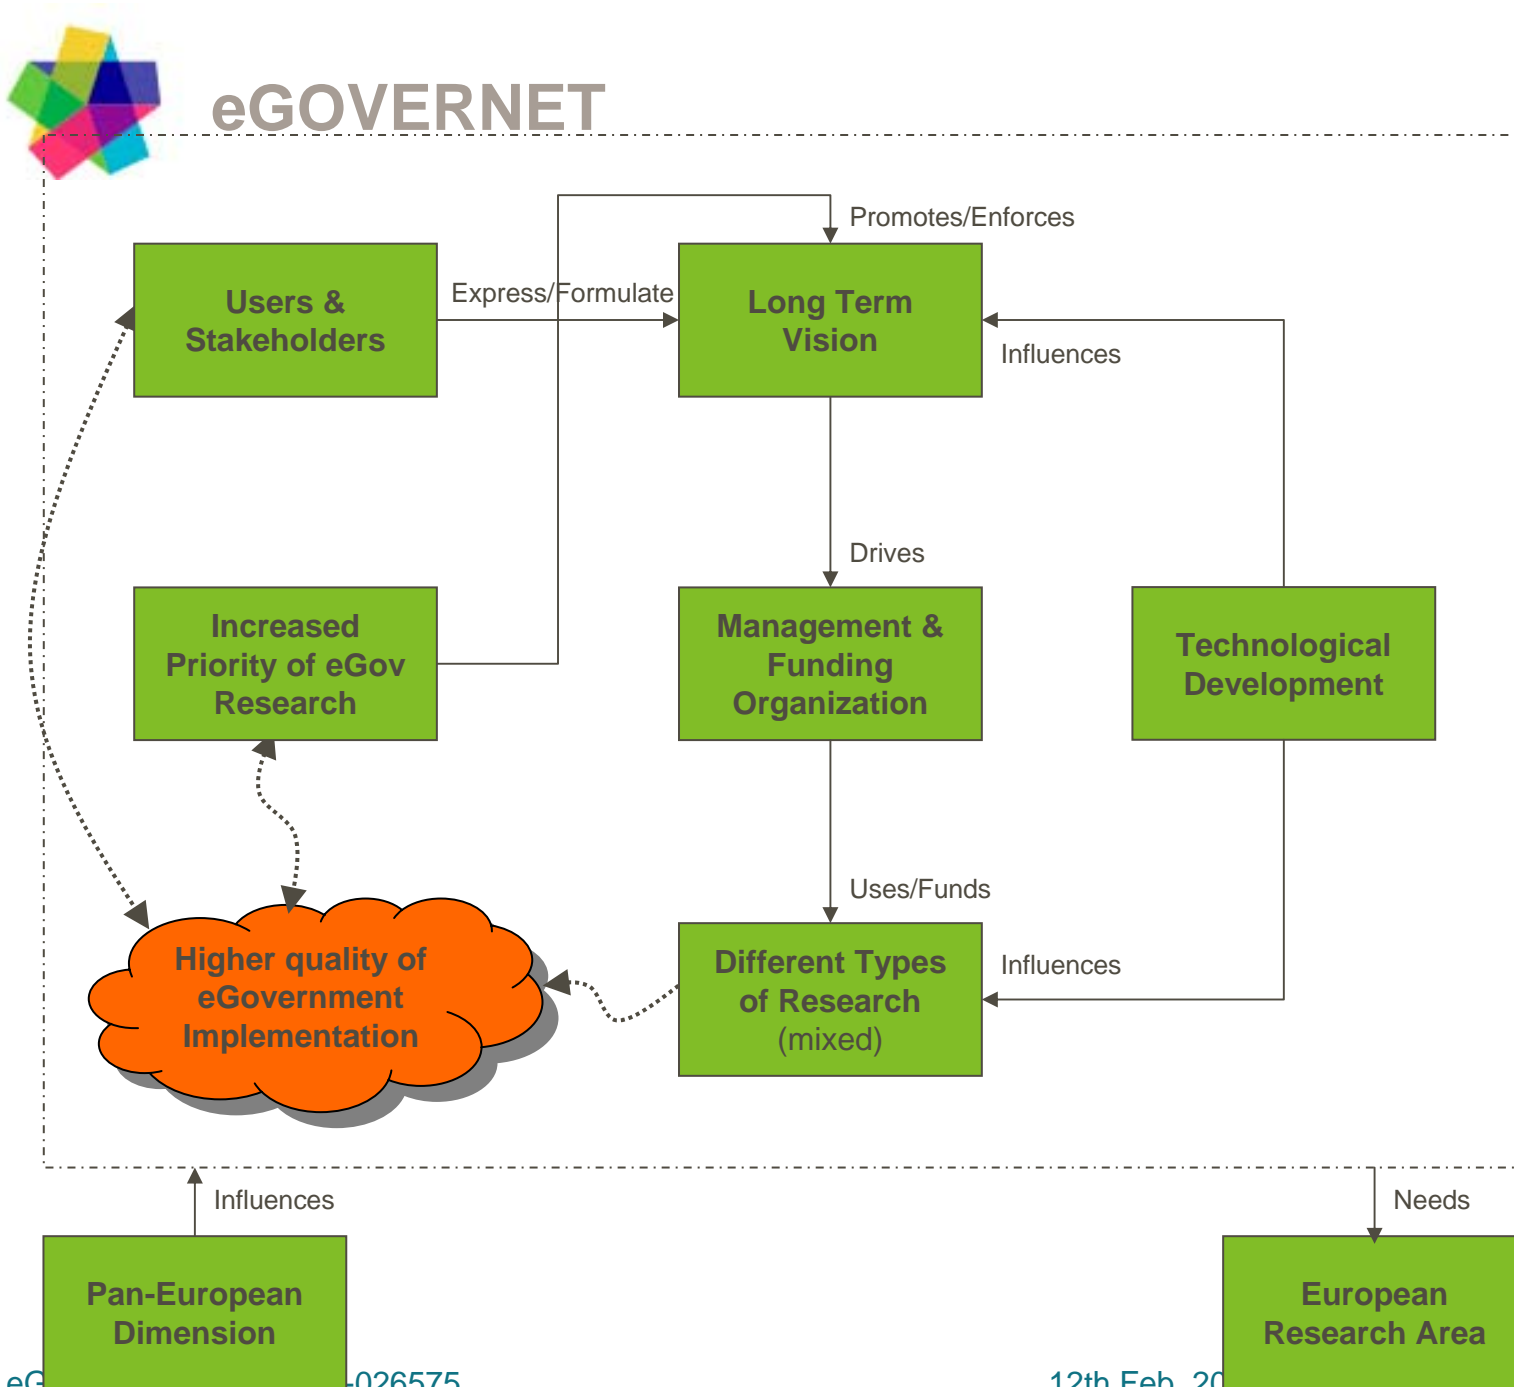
eGOVERNET

Promotes/Enforces

Users & Stakeholders

Express/Formulate

Long Term Vision

Influences

Drives

Increased Priority of eGov Research

Management & Funding Organization

Technological Development

Uses/Funds

Higher quality of eGovernment Implementation

Different Types of Research (mixed)

Influences

Influences

Needs

Pan-European Dimension

European Research Area

eG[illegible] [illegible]-026575 12th Feb. 20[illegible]